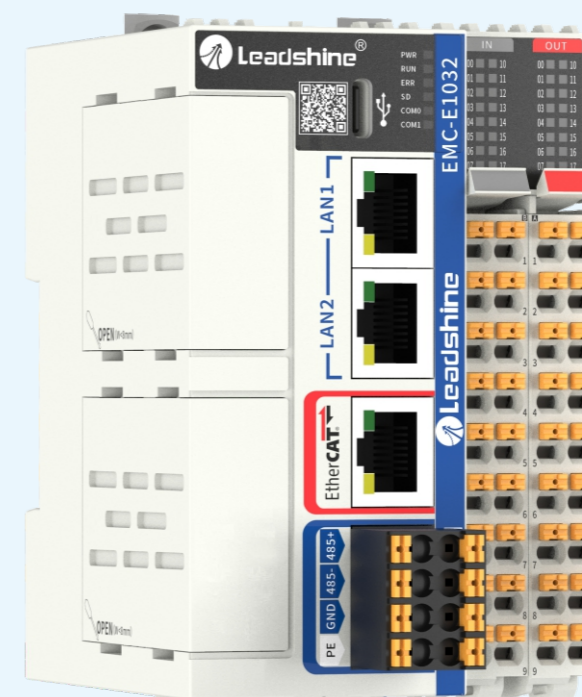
Leadshine®

PWR
RUN
ERR
SD
COM0
COM1

EMC-E1032

IN

OUT

00 10
01 11
02 12
03 13
04 14
05 15
06 16
07 17

00 10
01 11
02 12
03 13
04 14
05 15
06 16
07 17

LAN1

LAN2

EtherCAT

Leadshine

OPEN

OPEN

485+
485-
GND
PE

1
2
3
4
5
6
7
8
9

1
2
3
4
5
6
7
8
9